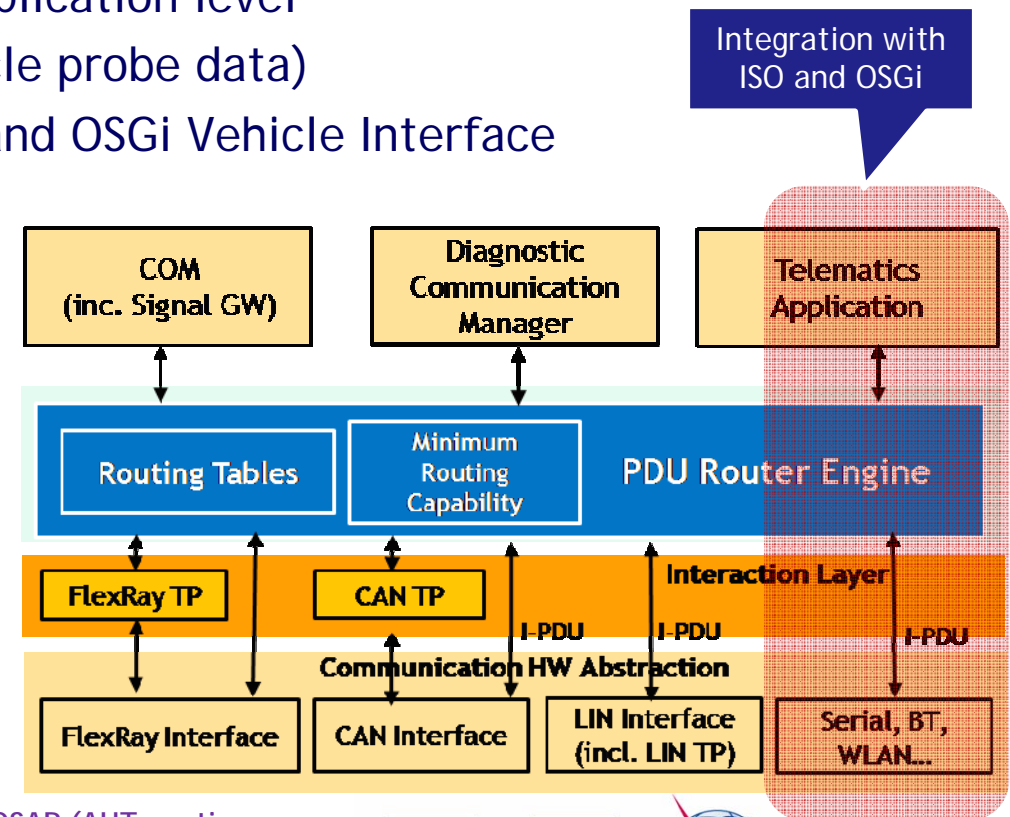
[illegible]plication level
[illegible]le probe data)
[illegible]nd OSGi Vehicle Interface

Integration with ISO and OSGi

COM (inc. Signal GW)

Diagnostic Communication Manager

Telematics Application

Routing Tables

Minimum Routing Capability

PDU Router Engine

Interaction Layer

FlexRay TP

CAN TP

I-PDU

I-PDU

I-PDU

Communication HW Abstraction

FlexRay Interface

CAN Interface

LIN Interface (incl. LIN TP)

Serial, BT, WLAN...

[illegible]OSAR (AUT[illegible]